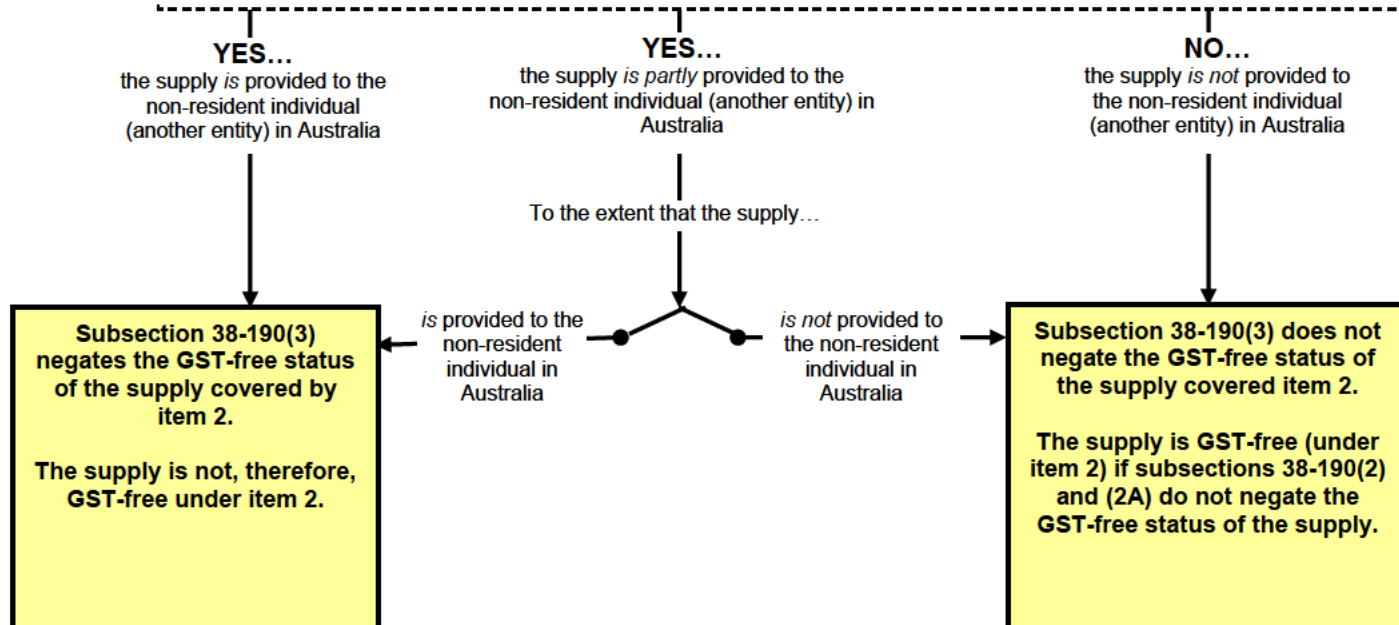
YES…
the supply *is* provided to the non-resident individual (another entity) in Australia

YES…
the supply *is partly* provided to the non-resident individual (another entity) in Australia

NO…
the supply *is not* provided to the non-resident individual (another entity) in Australia

To the extent that the supply…

*is* provided to the non-resident individual in Australia

*is not* provided to the non-resident individual in Australia

**Subsection 38-190(3) negates the GST-free status of the supply covered by item 2.**

**The supply is not, therefore, GST-free under item 2.**

**Subsection 38-190(3) does not negate the GST-free status of the supply covered item 2.**

**The supply is GST-free (under item 2) if subsections 38-190(2) and (2A) do not negate the GST-free status of the supply.**